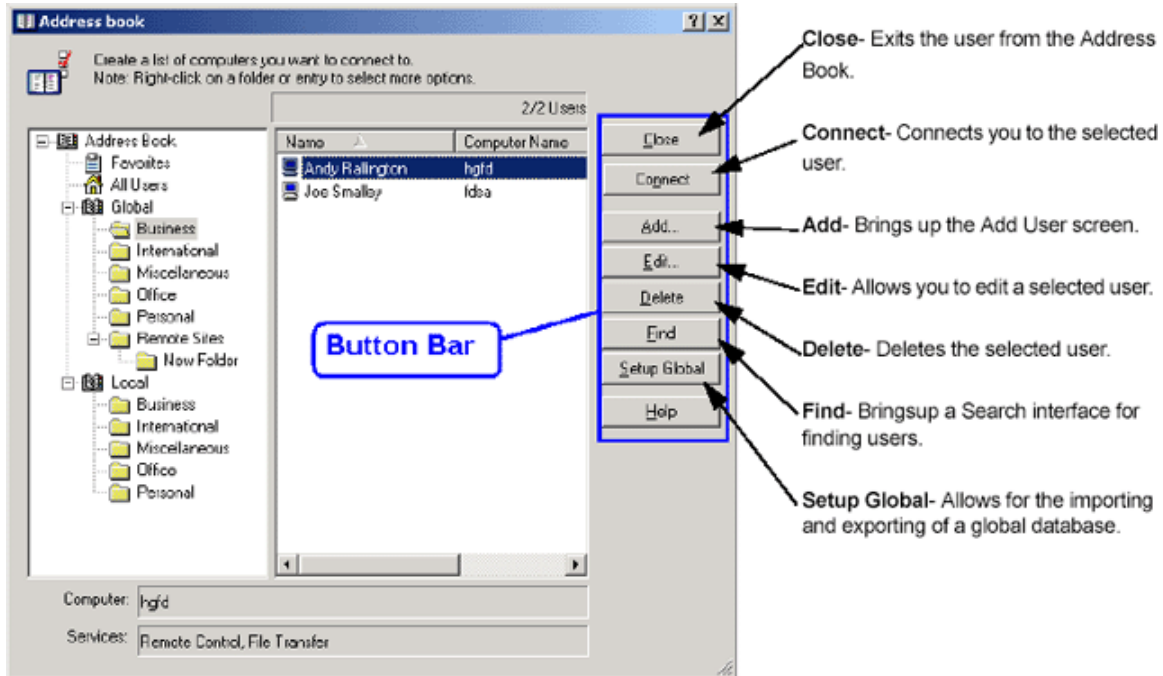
Address book

Create a list of computers you want to connect to.
Note: Right-click on a folder or entry to select more options.

2/2 Users

Address Book
Favorites
All Users
Global
Business
International
Miscellaneous
Office
Personal
Remote Sites
New Folder
Local
Business
International
Miscellaneous
Office
Personal

| Name | Computer Name |
|---|---|
| Andy Rallington | hgfd |
| Joe Smalley | fdsa |

Close
Connect
Add...
Edit...
Delete
Find
Setup Global
Help

Computer: hgfd

Services: Remote Control, File Transfer

Button Bar

Close- Exits the user from the Address Book.

Connect- Connects you to the selected user.

Add- Brings up the Add User screen.

Edit- Allows you to edit a selected user.

Delete- Deletes the selected user.

Find- Bringsup a Search interface for finding users.

Setup Global- Allows for the importing and exporting of a global database.